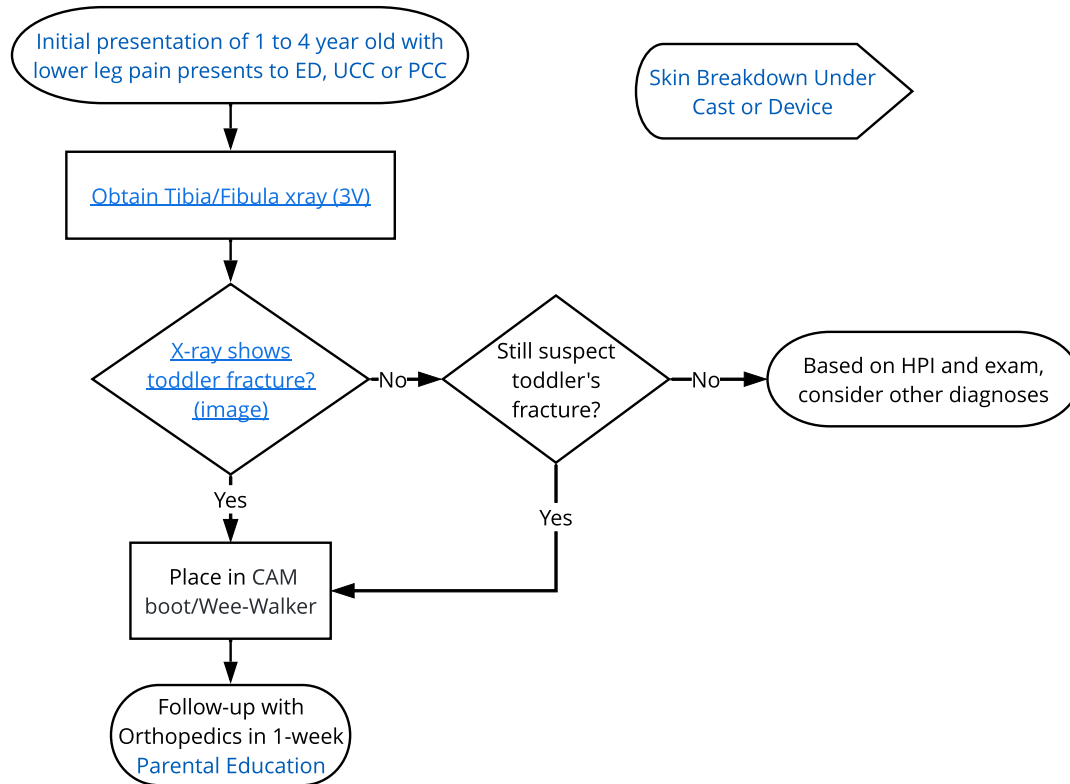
Initial presentation of 1 to 4 year old with lower leg pain presents to ED, UCC or PCC

Skin Breakdown Under Cast or Device

Obtain Tibia/Fibula xray (3V)

X-ray shows toddler fracture? (image)

No

Still suspect toddler's fracture?

No

Based on HPI and exam, consider other diagnoses

Yes

Yes

Place in CAM boot/Wee-Walker

Follow-up with Orthopedics in 1-week
Parental Education